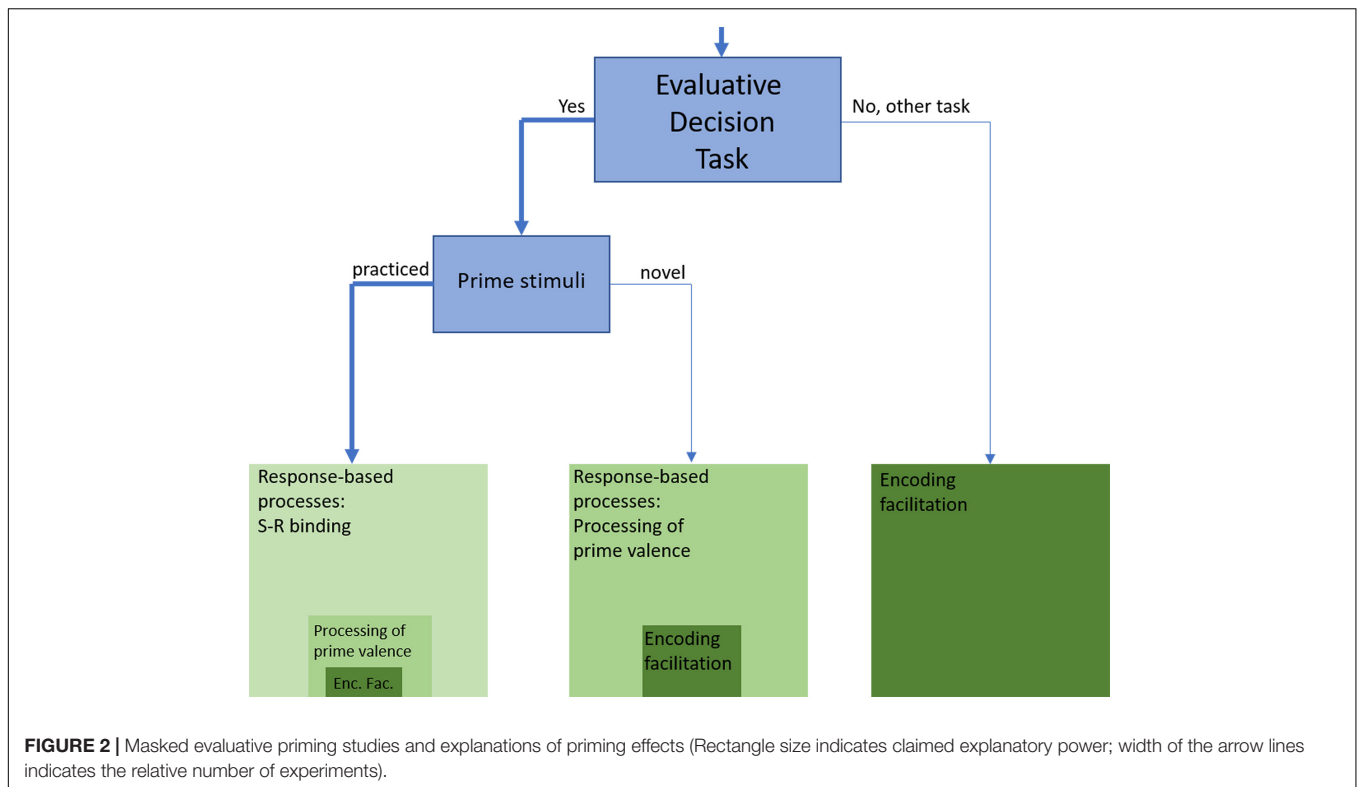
Evaluative Decision Task

Yes

No, other task

Prime stimuli

practiced

novel

Response-based processes: S-R binding

Processing of prime valence

Enc. Fac.

Response-based processes: Processing of prime valence

Encoding facilitation

Encoding facilitation

**FIGURE 2 |** Masked evaluative priming studies and explanations of priming effects (Rectangle size indicates claimed explanatory power; width of the arrow lines indicates the relative number of experiments).